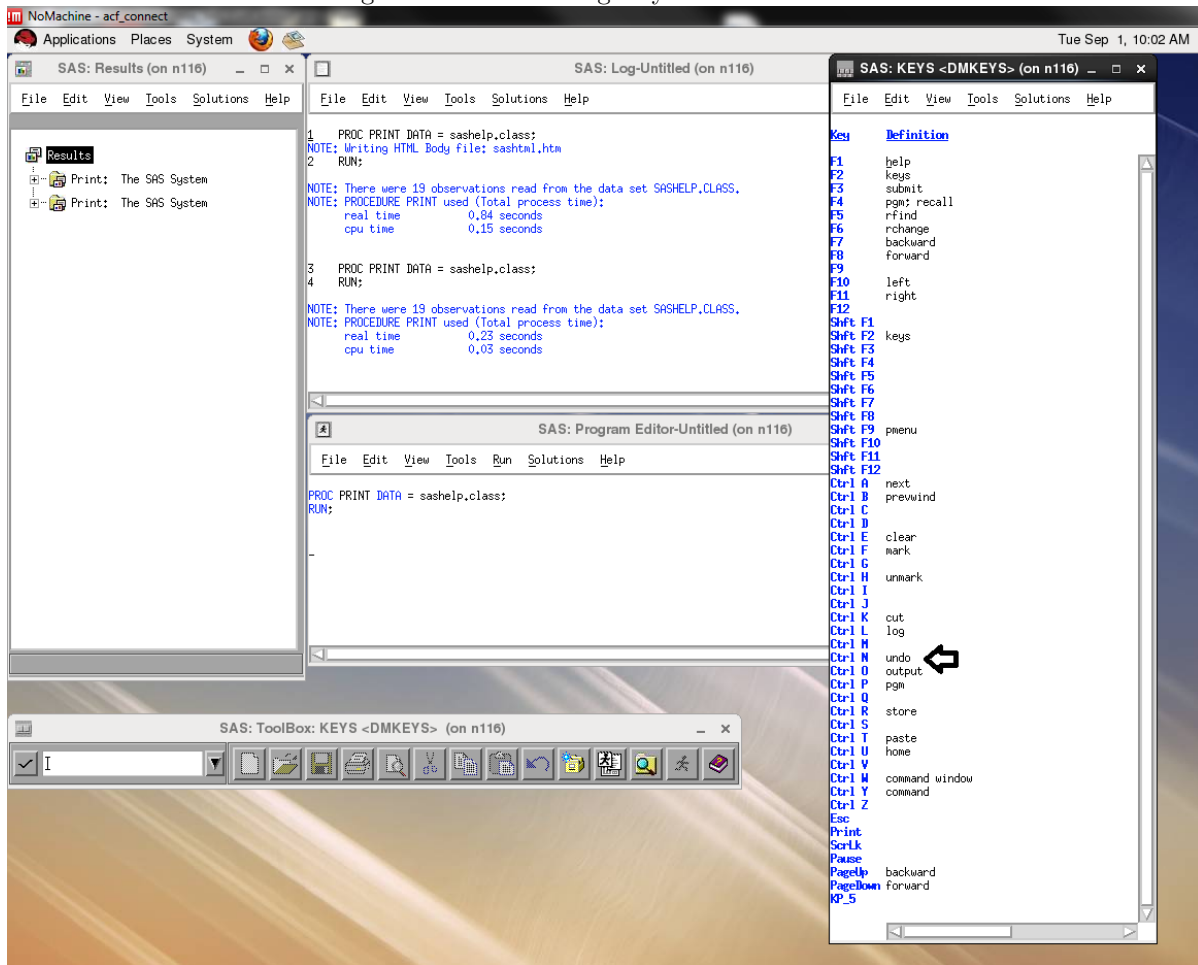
NoMachine - acf_connect

Applications Places System

Tue Sep 1, 10:02 AM

SAS: Results (on n116)

File Edit View Tools Solutions Help

Results
Print: The SAS System
Print: The SAS System

SAS: Log-Untitled (on n116)

File Edit View Tools Solutions Help

1 PROC PRINT DATA = sashelp.class;
NOTE: Writing HTML Body file: sashtml.htm
2 RUN;

NOTE: There were 19 observations read from the data set SASHELP.CLASS.
NOTE: PROCEDURE PRINT used (Total process time):
real time 0.84 seconds
cpu time 0.15 seconds

3 PROC PRINT DATA = sashelp.class;
4 RUN;

NOTE: There were 19 observations read from the data set SASHELP.CLASS.
NOTE: PROCEDURE PRINT used (Total process time):
real time 0.23 seconds
cpu time 0.03 seconds

SAS: Program Editor-Untitled (on n116)

File Edit View Tools Run Solutions Help

PROC PRINT DATA = sashelp.class;
RUN;

SAS: KEYS <DMKEYS> (on n116)

File Edit View Tools Solutions Help

| Key | Definition |
|---|---|
| F1 | help |
| F2 | keys |
| F3 | submit |
| F4 | pgm; recall |
| F5 | rfind |
| F6 | rchange |
| F7 | backward |
| F8 | forward |
| F9 | |
| F10 | left |
| F11 | right |
| F12 | |
| Shft F1 | |
| Shft F2 | keys |
| Shft F3 | |
| Shft F4 | |
| Shft F5 | |
| Shft F6 | |
| Shft F7 | |
| Shft F8 | |
| Shft F9 | pmenu |
| Shft F10 | |
| Shft F11 | |
| Shft F12 | |
| Ctrl A | next |
| Ctrl B | prevwind |
| Ctrl C | |
| Ctrl D | |
| Ctrl E | clear |
| Ctrl F | mark |
| Ctrl G | |
| Ctrl H | unmark |
| Ctrl I | |
| Ctrl J | |
| Ctrl K | cut |
| Ctrl L | log |
| Ctrl M | |
| Ctrl N | undo |
| Ctrl O | output |
| Ctrl P | pgm |
| Ctrl Q | |
| Ctrl R | store |
| Ctrl S | |
| Ctrl T | paste |
| Ctrl U | home |
| Ctrl V | |
| Ctrl W | command window |
| Ctrl Y | command |
| Ctrl Z | |
| Esc | |
| Print | |
| ScrLk | |
| Pause | |
| PageUp | backward |
| PageDown | forward |
| KP_5 | |

SAS: ToolBox: KEYS <DMKEYS> (on n116)